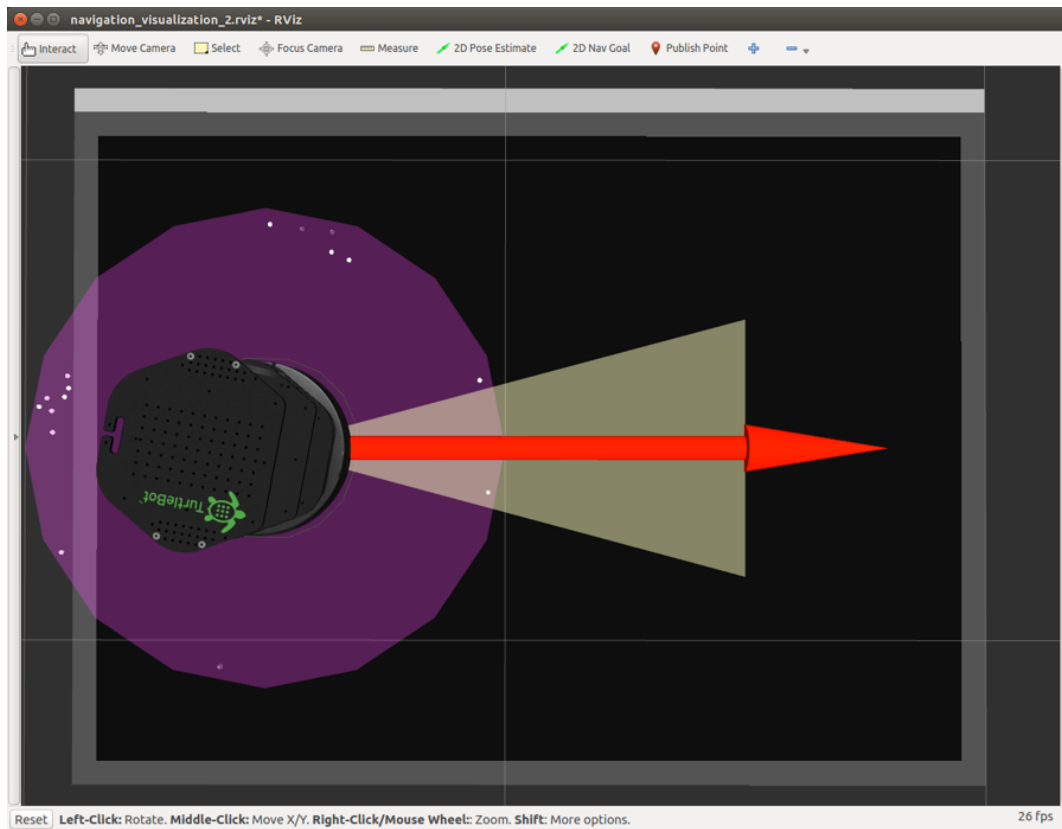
navigation_visualization_2.rviz* - RViz

Interact Move Camera Select Focus Camera Measure 2D Pose Estimate 2D Nav Goal Publish Point

TurtleBot

Reset **Left-Click:** Rotate. **Middle-Click:** Move X/Y. **Right-Click/Mouse Wheel:**: Zoom. **Shift:** More options.

26 fps